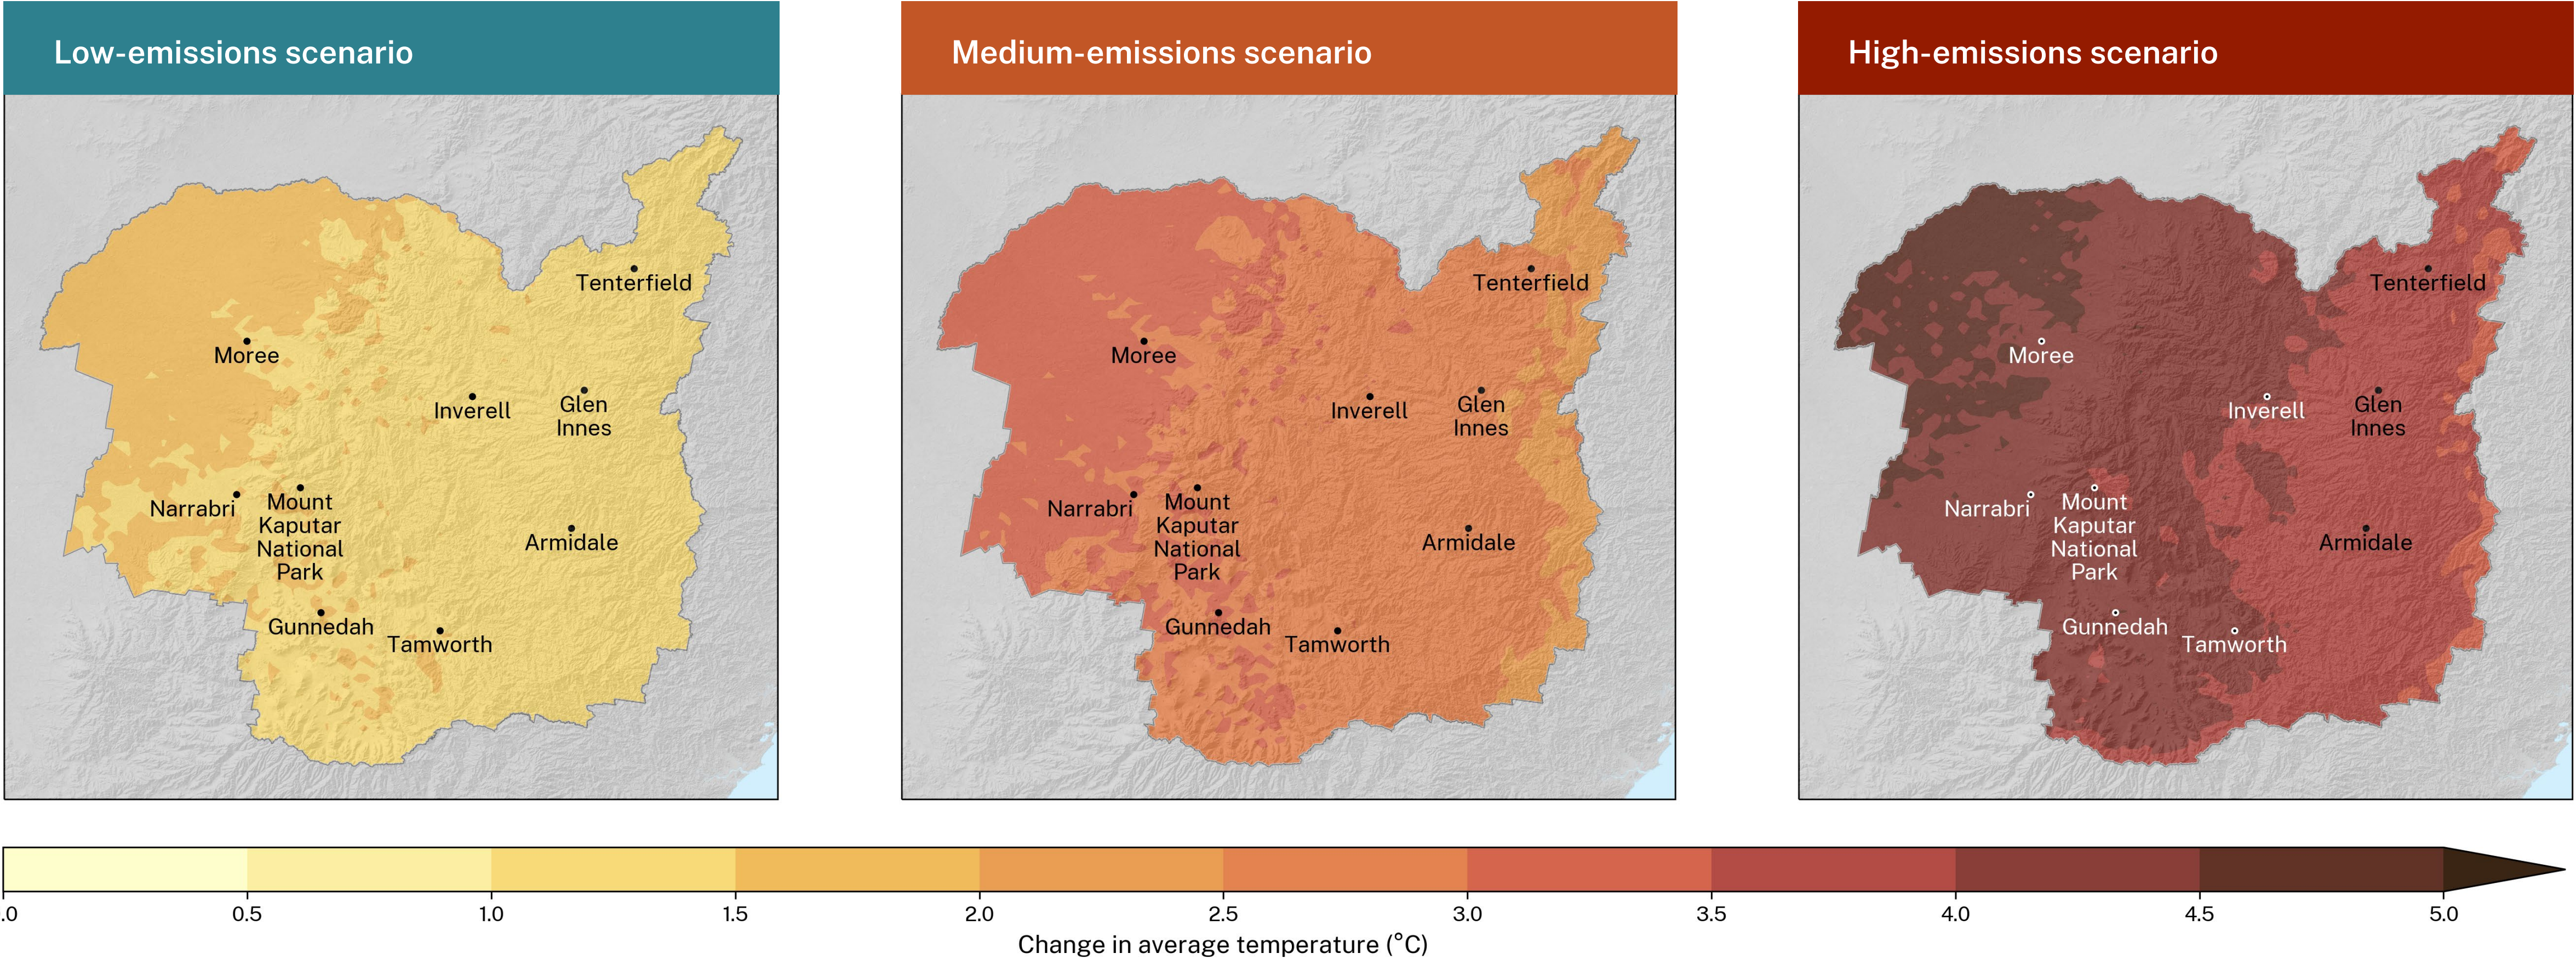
Low-emissions scenario

Tenterfield
Moree
Inverell
Glen Innes
Narrabri
Mount Kaputar National Park
Armidale
Gunnedah
Tamworth

Medium-emissions scenario

Tenterfield
Moree
Inverell
Glen Innes
Narrabri
Mount Kaputar National Park
Armidale
Gunnedah
Tamworth

High-emissions scenario

Tenterfield
Moree
Inverell
Glen Innes
Narrabri
Mount Kaputar National Park
Armidale
Gunnedah
Tamworth

.0 0.5 1.0 1.5 2.0 2.5 3.0 3.5 4.0 4.5 5.0
Change in average temperature (°C)